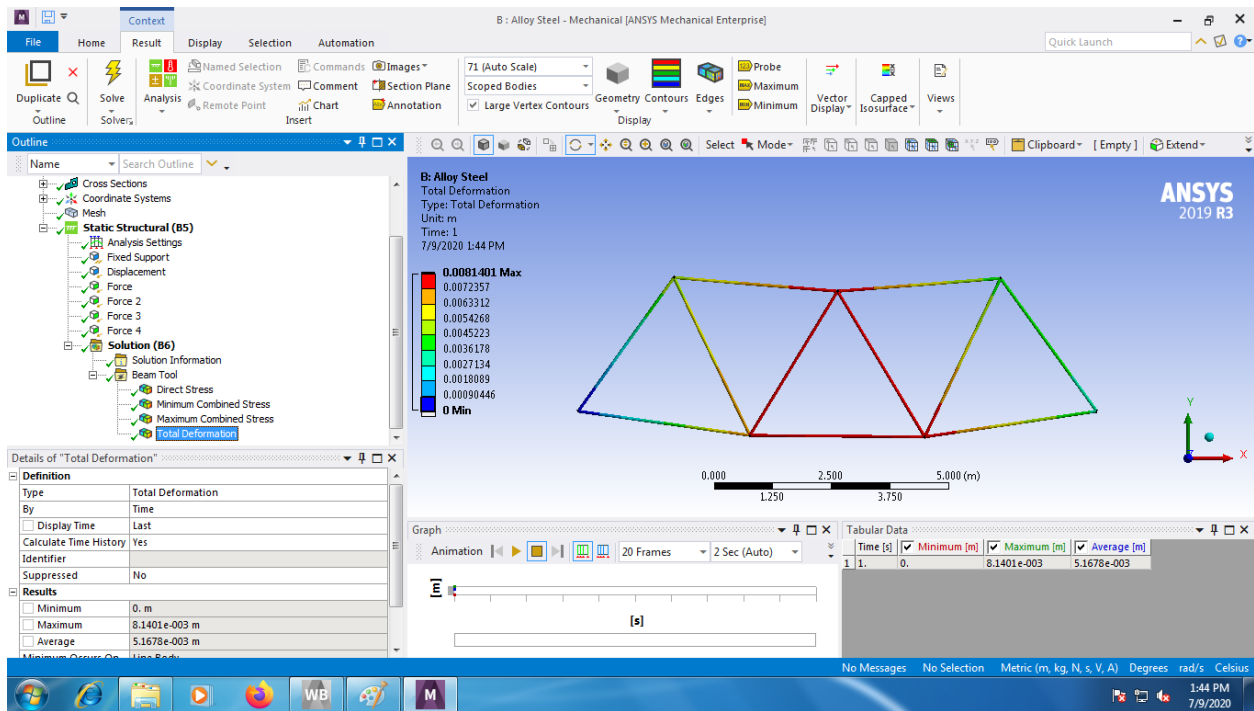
M Context B : Alloy Steel - Mechanical [ANSYS Mechanical Enterprise]

File Home Result Display Selection Automation Quick Launch

Duplicate Outline Solve Solve Analysis Named Selection Coordinate System Remote Point Commands Comment Chart Images Section Plane Annotation Insert 71 (Auto Scale) Scoped Bodies Large Vertex Contours Geometry Contours Edges Display Probe Maximum Minimum Vector Display Capped Isosurface Views

Outline
Name Search Outline
Cross Sections
Coordinate Systems
Mesh
Static Structural (B5)
Analysis Settings
Fixed Support
Displacement
Force
Force 2
Force 3
Force 4
Solution (B6)
Solution Information
Beam Tool
Direct Stress
Minimum Combined Stress
Maximum Combined Stress
Total Deformation

Select Mode Clipboard [ Empty ] Extend

B: Alloy Steel
Total Deformation
Type: Total Deformation
Unit: m
Time: 1
7/9/2020 1:44 PM

0.0081401 Max
0.0072357
0.0063312
0.0054268
0.0045223
0.0036178
0.0027134
0.0018089
0.00090446
0 Min

ANSYS
2019 R3

0.000 2.500 5.000 (m)
1.250 3.750

Y X

Details of "Total Deformation"

| Definition | |
|---|---|
| Type | Total Deformation |
| By | Time |
| Display Time | Last |
| Calculate Time History | Yes |
| Identifier | |
| Suppressed | No |
| Results | |
| Minimum | 0. m |
| Maximum | 8.1401e-003 m |
| Average | 5.1678e-003 m |
| Minimum Occurs On | Line Body |

Graph
Animation 20 Frames 2 Sec (Auto)
E
[s]

Tabular Data

| | Time [s] | Minimum [m] | Maximum [m] | Average [m] |
|---|---|---|---|---|
| 1 | 1. | 0. | 8.1401e-003 | 5.1678e-003 |

No Messages No Selection Metric (m, kg, N, s, V, A) Degrees rad/s Celsius

WB M
1:44 PM
7/9/2020